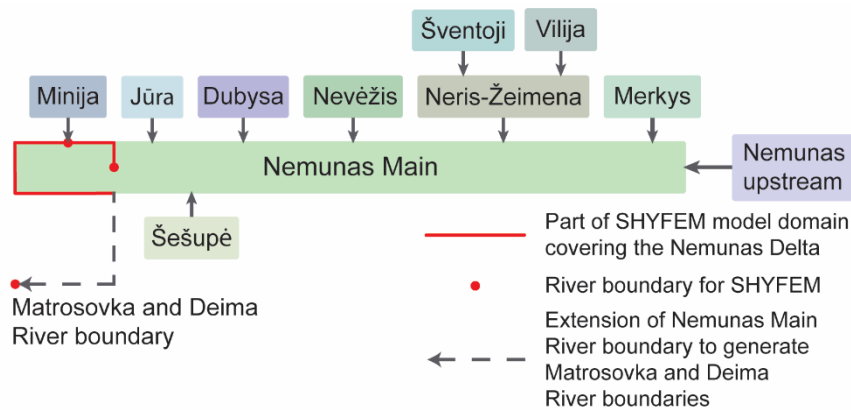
Šventoji

Vilija

Minija

Jūra

Dubysa

Nevėžis

Neris-Žeimena

Merkys

Nemunas Main

Nemunas upstream

Šešupė

Part of SHYFEM model domain covering the Nemunas Delta

River boundary for SHYFEM

Matrosovka and Deima River boundary

Extension of Nemunas Main River boundary to generate Matrosovka and Deima River boundaries